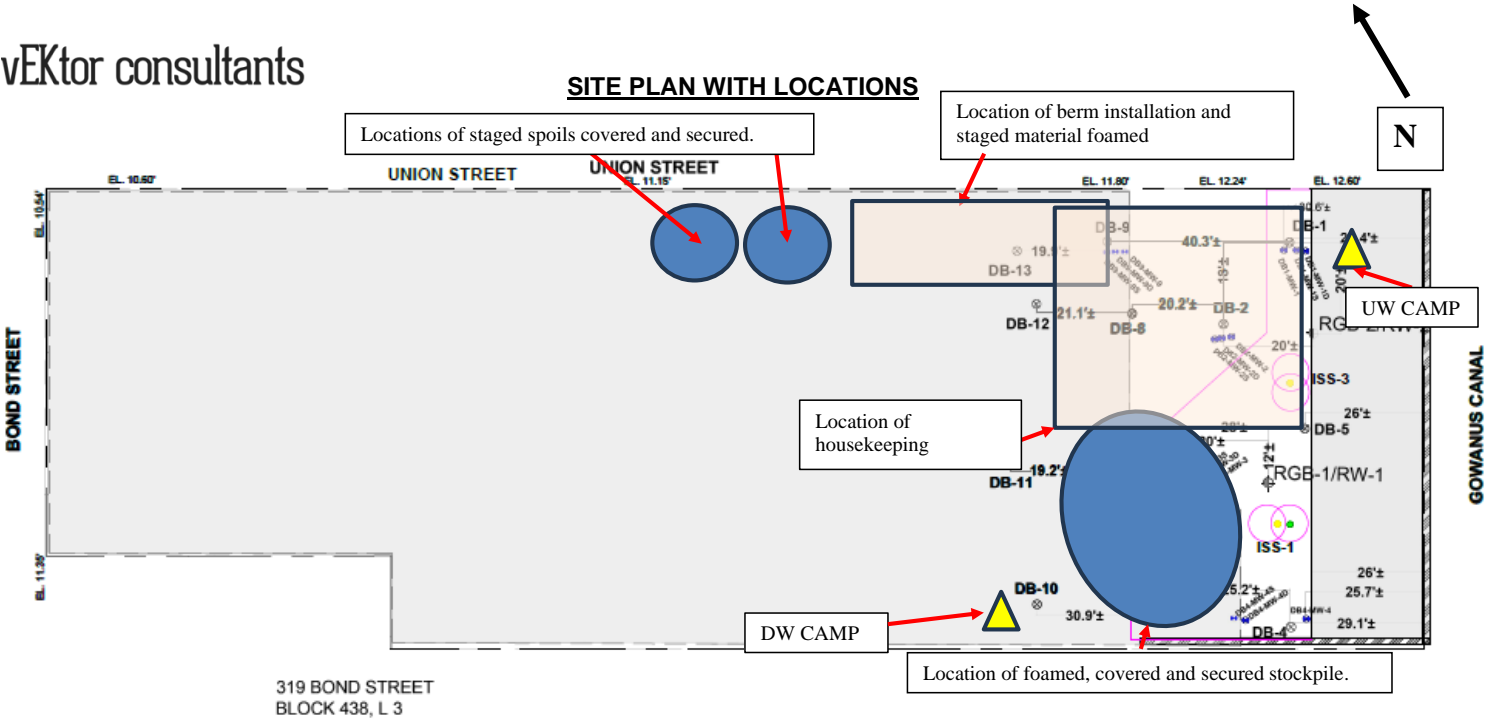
vEKtor consultants

SITE PLAN WITH LOCATIONS

N

Locations of staged spoils covered and secured.

Location of berm installation and staged material foamed

UNION STREET

UNION STREET

EL. 10.60'

EL. 11.15'

EL. 11.80'

EL. 12.24'

EL. 12.60'

EL. 10.54'

BOND STREET

EL. 11.26'

DB-9

40.3'±

DB-1

20.6'±

20.4'±

19.9'±

DB-13

19'±

20'±

UW CAMP

DB-12

21.1'±

20.2'±

DB-8

DB-2

RGB-2/RW-2

20'±

ISS-3

Location of housekeeping

26'±

DB-5

GOWANUS CANAL

20'±

20'±

12'±

19.2'±

DB-11

RGB-1/RW-1

ISS-1

DB-10

26'±

25.7'±

25.2'±

30.9'±

DW CAMP

DB-4

29.1'±

Location of foamed, covered and secured stockpile.

319 BOND STREET
BLOCK 438, L 3